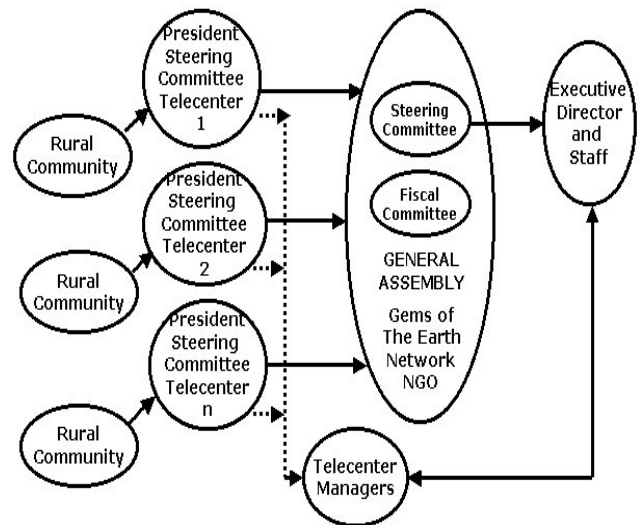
President Steering Committee Telecenter 1

Rural Community

President Steering Committee Telecenter 2

Rural Community

President Steering Committee Telecenter n

Rural Community

Steering Committee

Fiscal Committee

GENERAL ASSEMBLY

Gems of The Earth Network NGO

Executive Director and Staff

Telecenter Managers